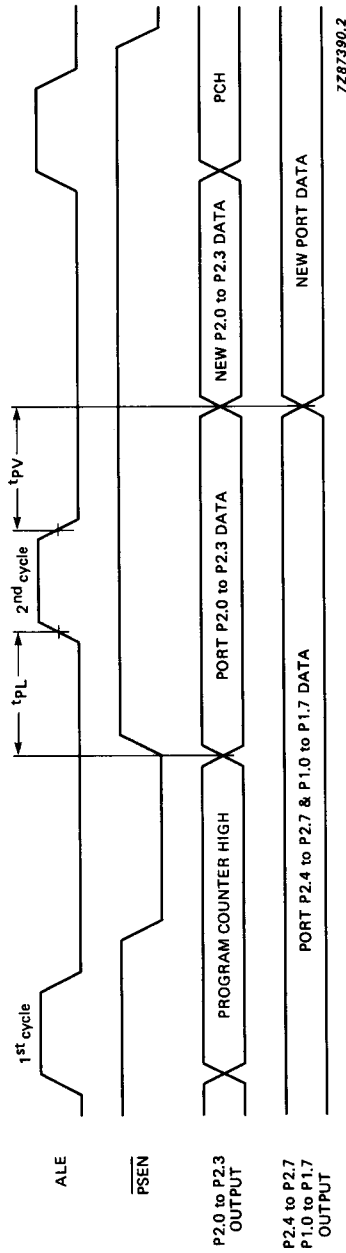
ALE

$\overline{PSEN}$

P2.0 to P2.3 OUTPUT

P2.4 to P2.7 P1.0 to P1.7 OUTPUT

$1^{st}$ cycle

$t_{PL}$

$2^{nd}$ cycle

$t_{PV}$

PROGRAM COUNTER HIGH

PORT P2.0 to P2.3 DATA

NEW P2.0 to P2.3 DATA

PCH

PORT P2.4 to P2.7 & P1.0 to P1.7 DATA

NEW PORT DATA

7Z87390.2